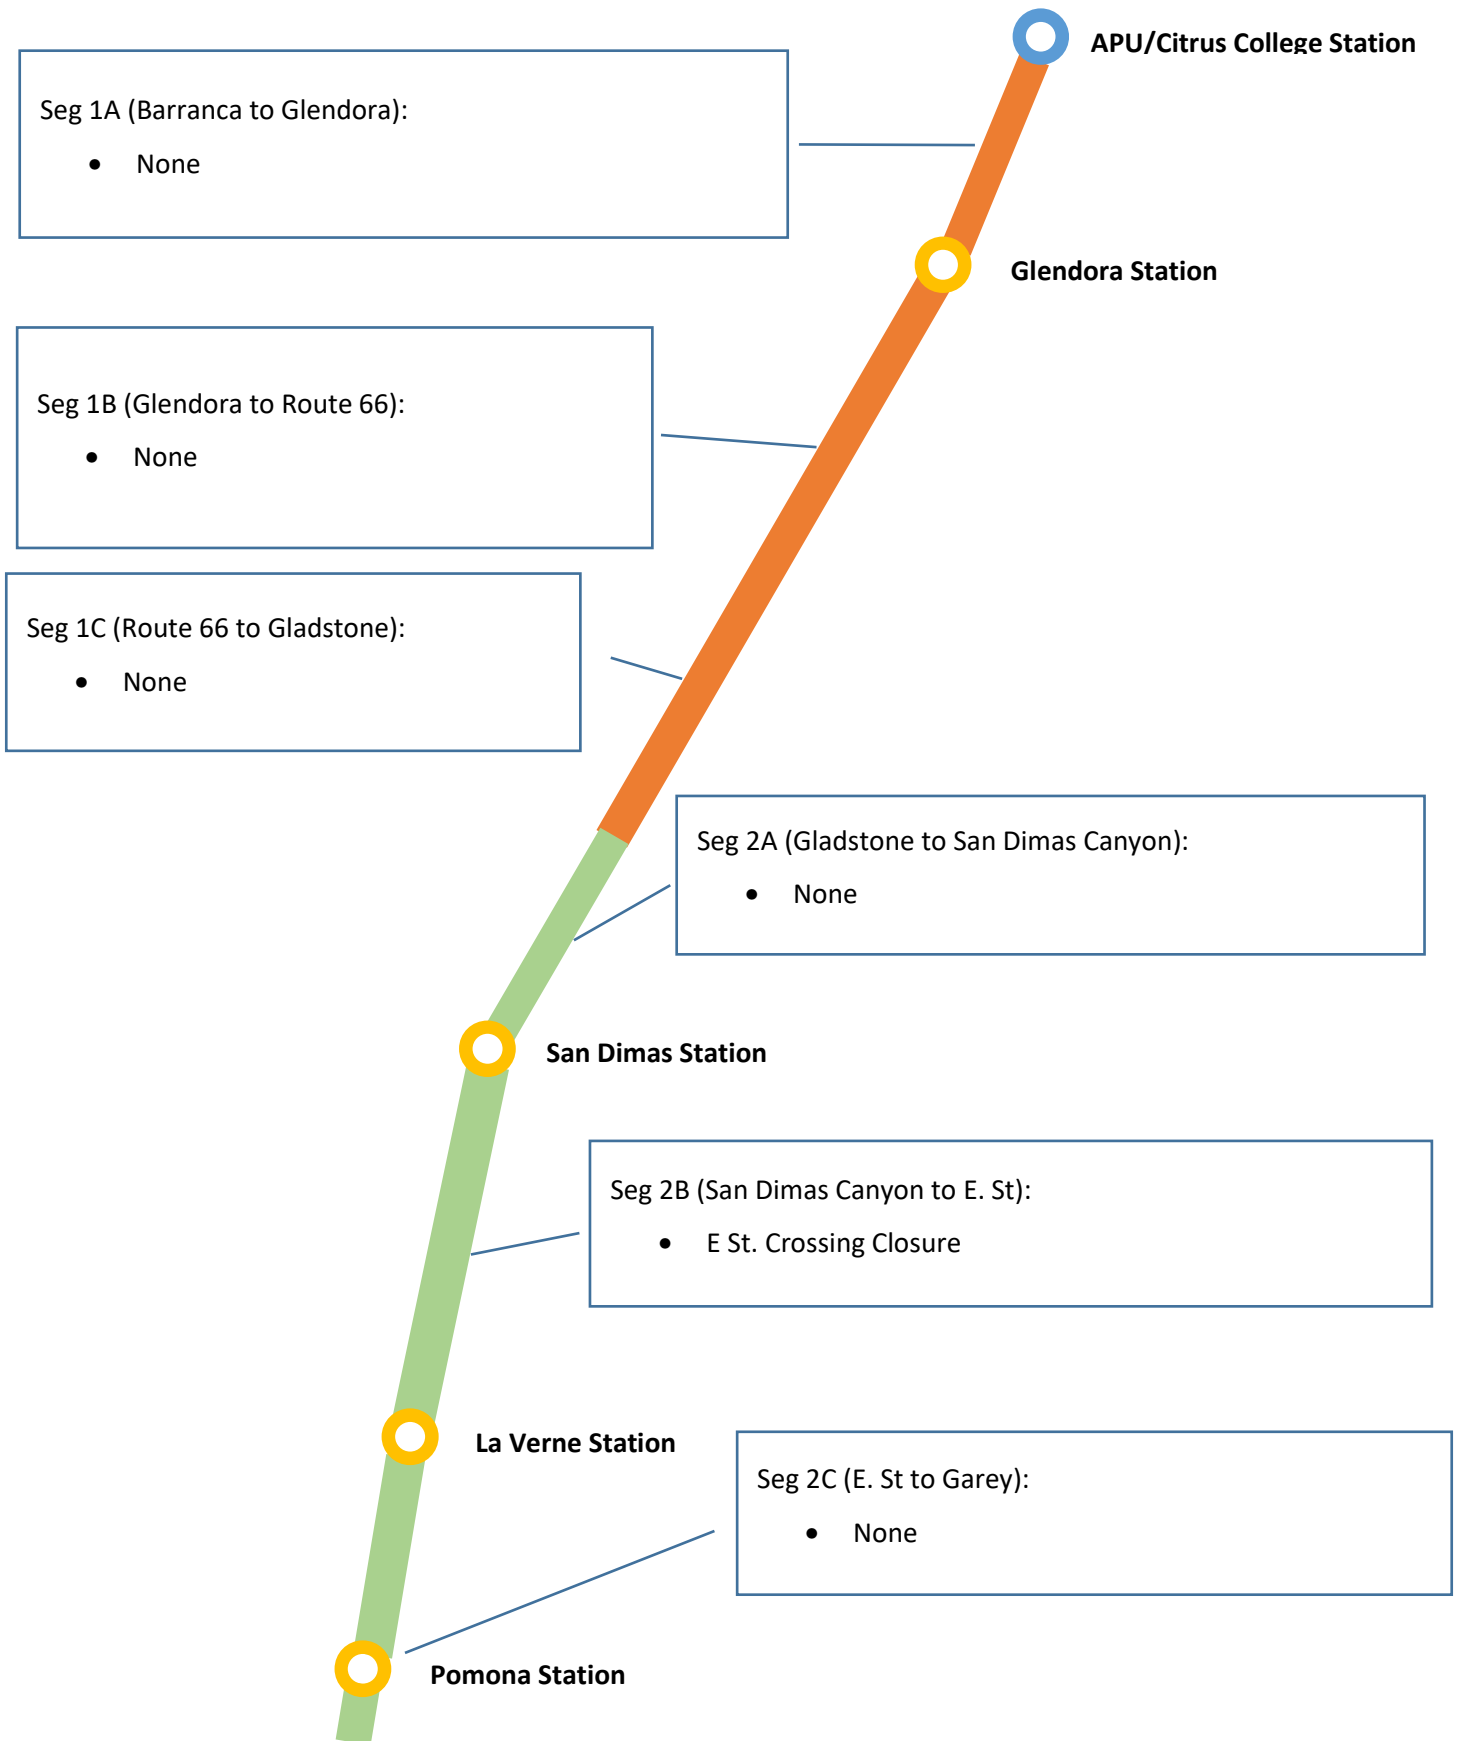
APU/Citrus College Station

Seg 1A (Barranca to Glendora):
- None

Glendora Station

Seg 1B (Glendora to Route 66):
- None

Seg 1C (Route 66 to Gladstone):
- None

Seg 2A (Gladstone to San Dimas Canyon):
- None

San Dimas Station

Seg 2B (San Dimas Canyon to E. St):
- E St. Crossing Closure

La Verne Station

Seg 2C (E. St to Garey):
- None

Pomona Station